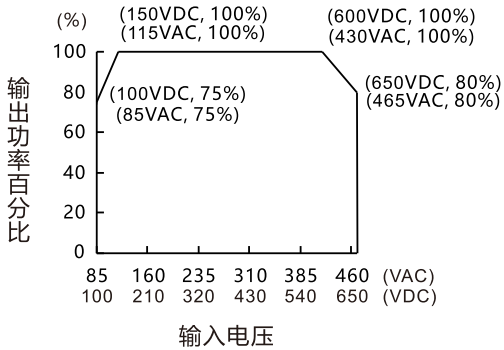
(%)
(150VDC, 100%)
(115VAC, 100%)
(600VDC, 100%)
(430VAC, 100%)
100
80
60
40
20
0
(100VDC, 75%)
(85VAC, 75%)
(650VDC, 80%)
(465VAC, 80%)
输出功率百分比
85 160 235 310 385 460 (VAC)
100 210 320 430 540 650 (VDC)
输入电压